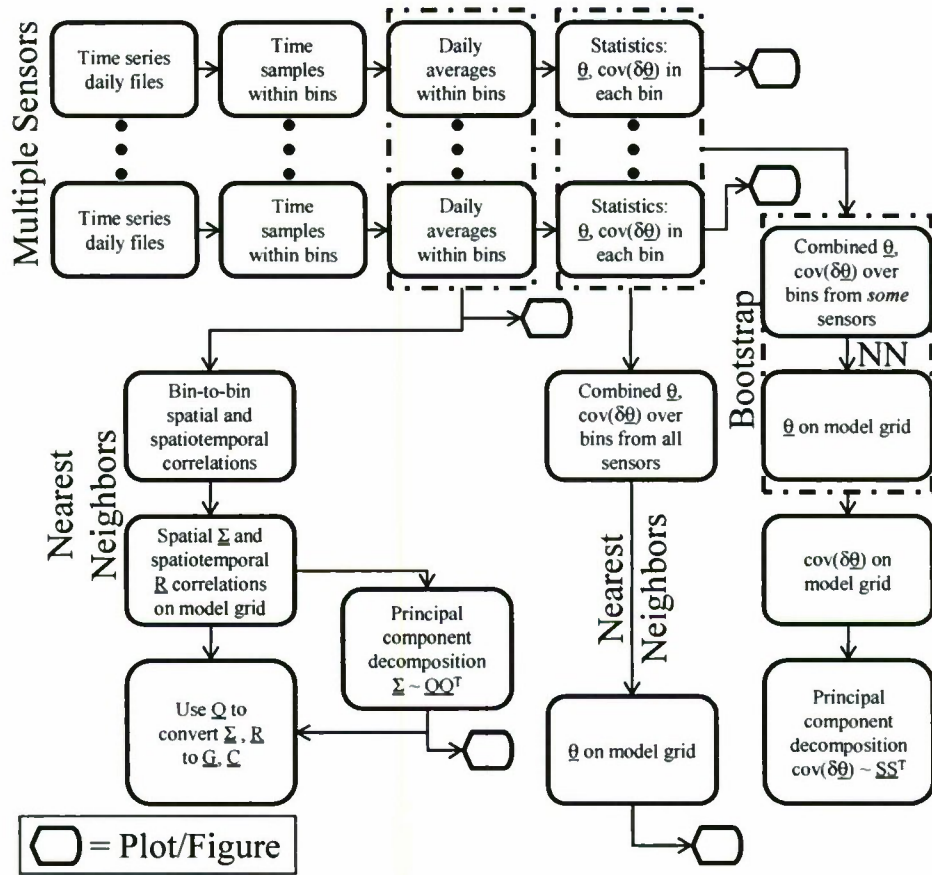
Multiple Sensors

Time series daily files

Time samples within bins

Daily averages within bins

Statistics: $\underline{\theta}$, cov($\delta\underline{\theta}$) in each bin

Time series daily files

Time samples within bins

Daily averages within bins

Statistics: $\underline{\theta}$, cov($\delta\underline{\theta}$) in each bin

Bootstrap

Combined $\underline{\theta}$, cov($\delta\underline{\theta}$) over bins from *some* sensors

NN

$\underline{\theta}$ on model grid

cov($\delta\underline{\theta}$) on model grid

Principal component decomposition cov($\delta\underline{\theta}$) ~ $\underline{SS}^T$

Nearest Neighbors

Bin-to-bin spatial and spatiotemporal correlations

Spatial $\underline{\Sigma}$ and spatiotemporal $\underline{R}$ correlations on model grid

Principal component decomposition $\underline{\Sigma}$ ~ $\underline{QQ}^T$

Use $\underline{Q}$ to convert $\underline{\Sigma}$, $\underline{R}$ to $\underline{G}$, $\underline{C}$

Combined $\underline{\theta}$, cov($\delta\underline{\theta}$) over bins from all sensors

Nearest Neighbors

$\underline{\theta}$ on model grid

= Plot/Figure